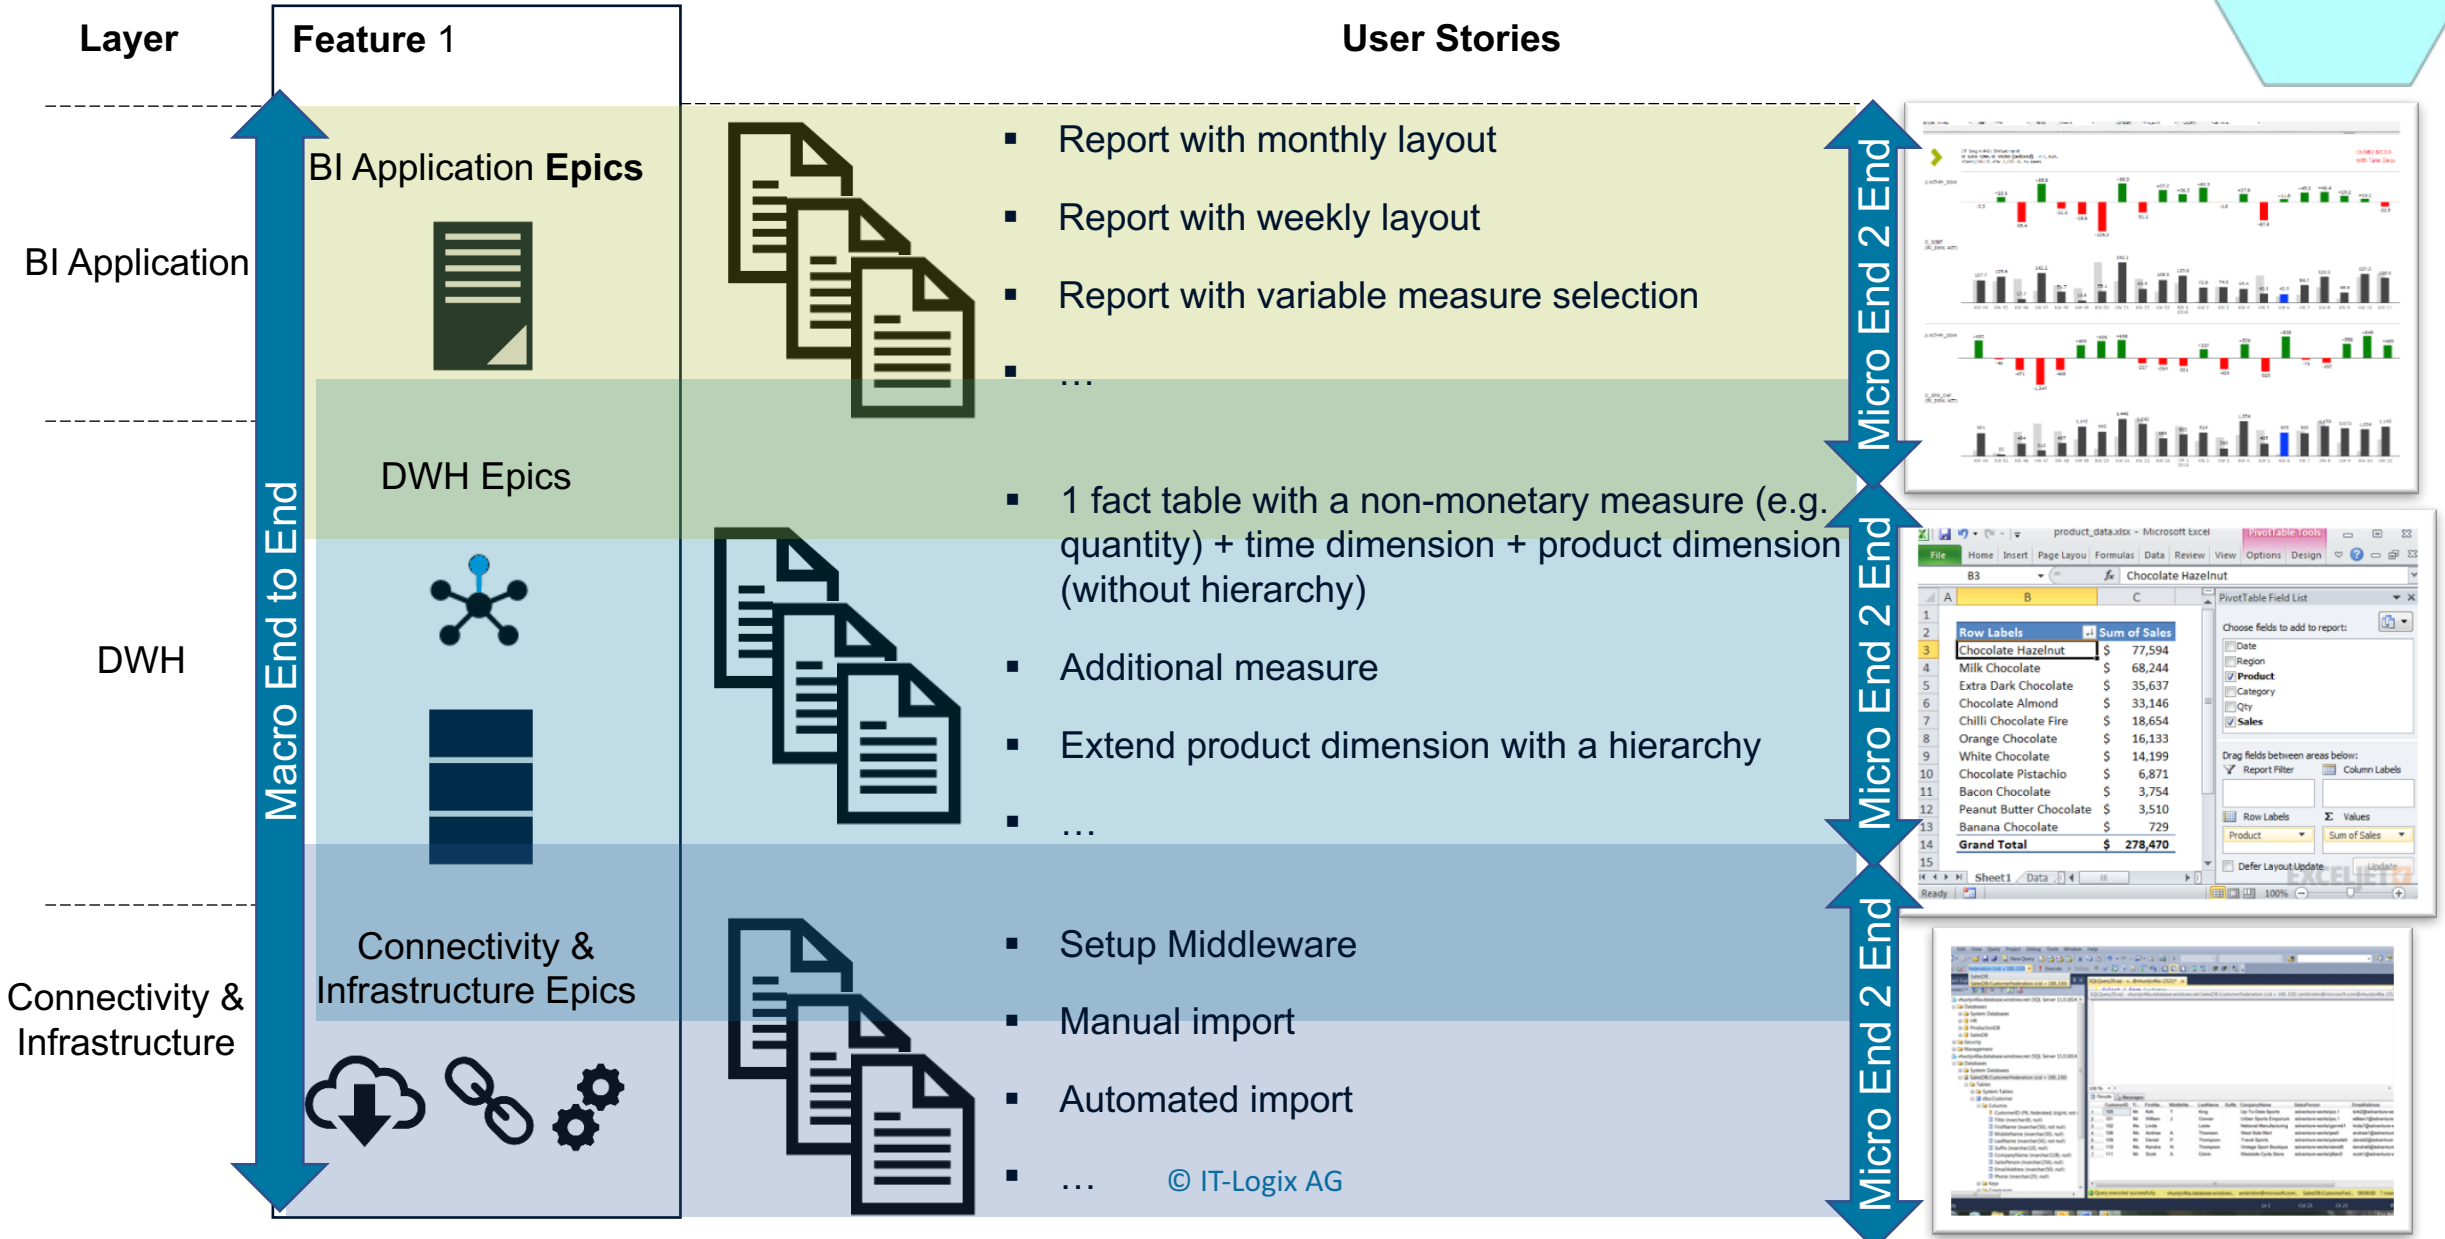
Layer

Feature 1

User Stories

BI Application

DWH

Connectivity & Infrastructure

Macro End to End

BI Application Epics

DWH Epics

Connectivity & Infrastructure Epics

- Report with monthly layout
- Report with weekly layout
- Report with variable measure selection
- …

- 1 fact table with a non-monetary measure (e.g. quantity) + time dimension + product dimension (without hierarchy)
- Additional measure
- Extend product dimension with a hierarchy
- …

- Setup Middleware
- Manual import
- Automated import
- …

© IT-Logix AG

Micro End 2 End

Micro End 2 End

Micro End 2 End

| Row Labels | Sum of Sales |
|---|---|
| Chocolate Hazelnut | $ 77,594 |
| Milk Chocolate | $ 68,244 |
| Extra Dark Chocolate | $ 35,637 |
| Chocolate Almond | $ 33,146 |
| Chilli Chocolate Fire | $ 18,654 |
| Orange Chocolate | $ 16,133 |
| White Chocolate | $ 14,199 |
| Chocolate Pistachio | $ 6,871 |
| Bacon Chocolate | $ 3,754 |
| Peanut Butter Chocolate | $ 3,510 |
| Banana Chocolate | $ 729 |
| Grand Total | $ 278,470 |

PivotTable Field List
Choose fields to add to report:
Date
Region
Product
Category
Qty
Sales
Drag fields between areas below:
Report Filter
Column Labels
Row Labels
Values
Product
Sum of Sales
Defer Layout Update
Update